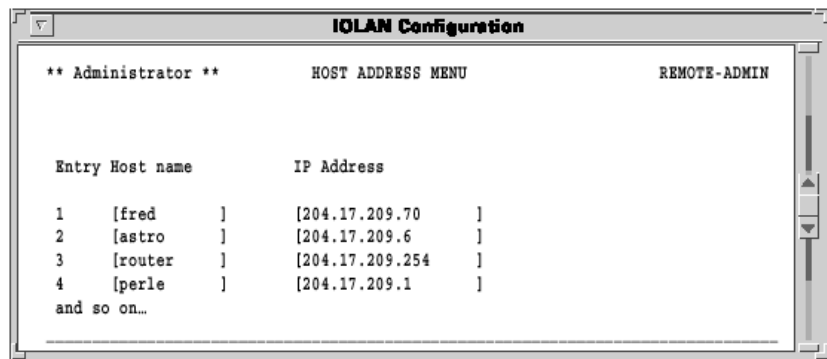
IOLAN Configuration

** Administrator ** HOST ADDRESS MENU REMOTE-ADMIN

Entry Host name IP Address

1 [fred ] [204.17.209.70 ]
2 [astro ] [204.17.209.6 ]
3 [router ] [204.17.209.254 ]
4 [perle ] [204.17.209.1 ]
and so on…